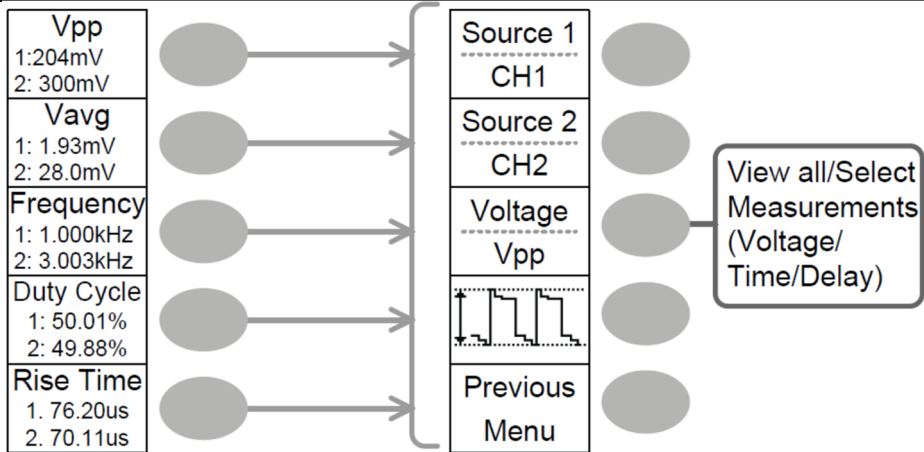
Vpp
1:204mV
2: 300mV

Vavg
1: 1.93mV
2: 28.0mV

Frequency
1: 1.000kHz
2: 3.003kHz

Duty Cycle
1: 50.01%
2: 49.88%

Rise Time
1. 76.20us
2. 70.11us

Source 1
CH1

Source 2
CH2

Voltage
Vpp

Previous
Menu

View all/Select Measurements (Voltage/ Time/Delay)